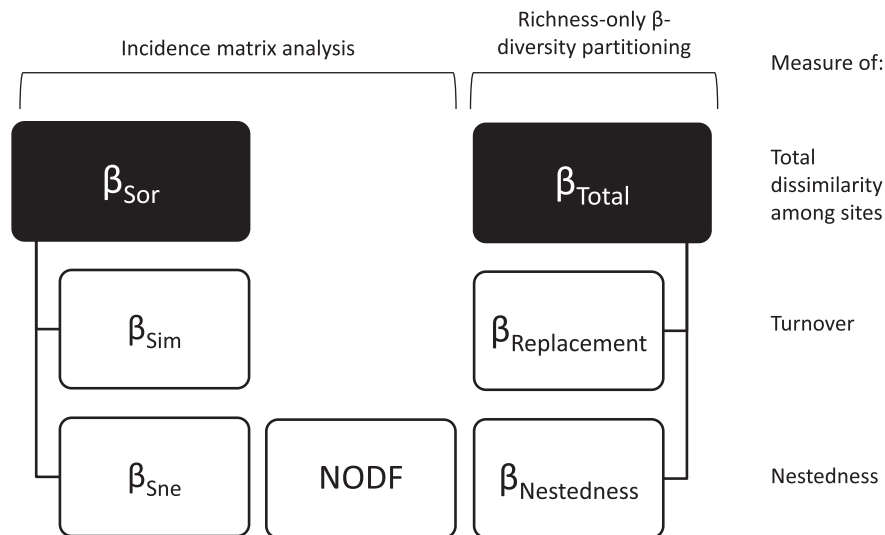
Incidence matrix analysis

Richness-only β-diversity partitioning

Measure of:

$\beta_{Sor}$

$\beta_{Total}$

Total dissimilarity among sites

$\beta_{Sim}$

$\beta_{Replacement}$

Turnover

$\beta_{Sne}$

NODF

$\beta_{Nestedness}$

Nestedness